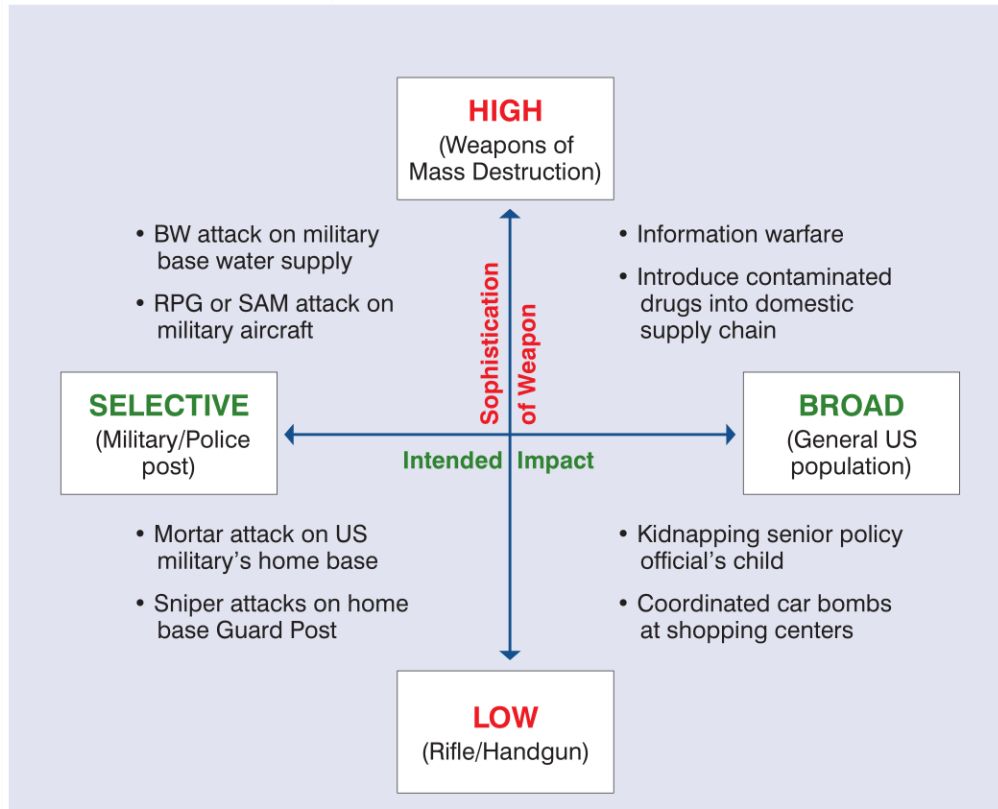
HIGH
(Weapons of Mass Destruction)

• BW attack on military base water supply

• RPG or SAM attack on military aircraft

• Information warfare

• Introduce contaminated drugs into domestic supply chain

Sophistication of Weapon

SELECTIVE
(Military/Police post)

Intended Impact

BROAD
(General US population)

• Mortar attack on US military's home base

• Sniper attacks on home base Guard Post

• Kidnapping senior policy official's child

• Coordinated car bombs at shopping centers

LOW
(Rifle/Handgun)